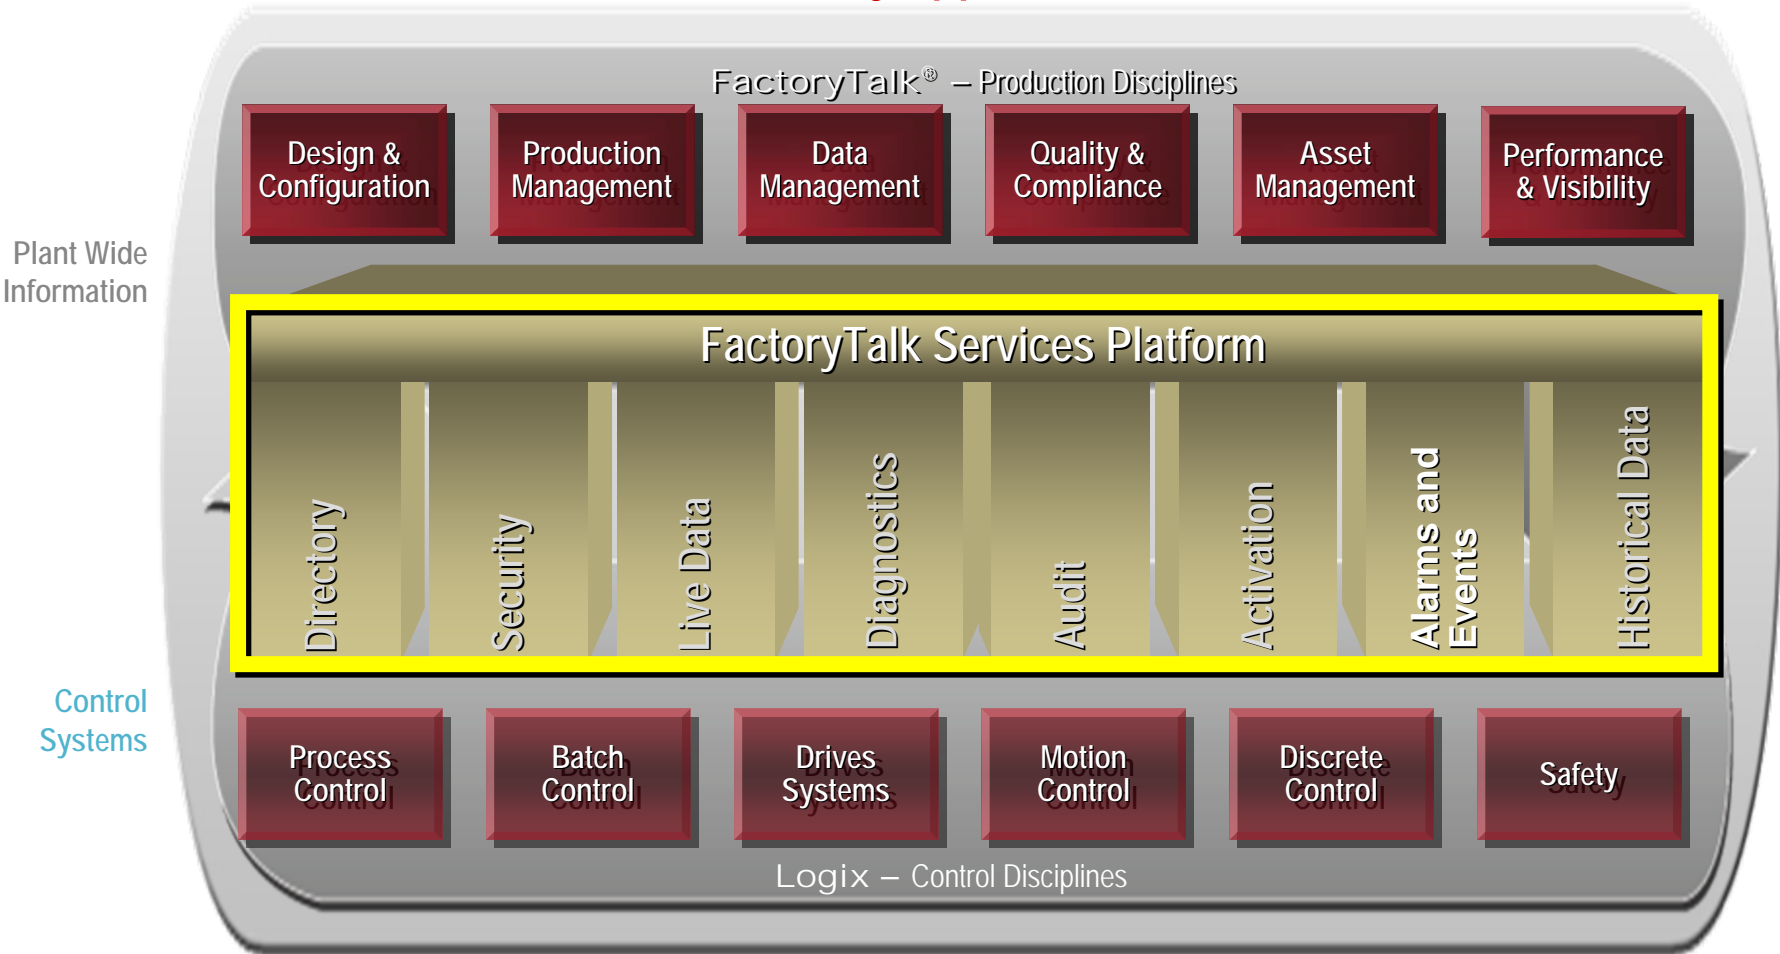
FactoryTalk® – Production Disciplines

Design & Configuration

Production Management

Data Management

Quality & Compliance

Asset Management

Performance & Visibility

Plant Wide Information

FactoryTalk Services Platform

Directory

Security

Live Data

Diagnostics

Audit

Activation

Alarms and Events

Historical Data

Control Systems

Process Control

Batch Control

Drives Systems

Motion Control

Discrete Control

Safety

Logix – Control Disciplines